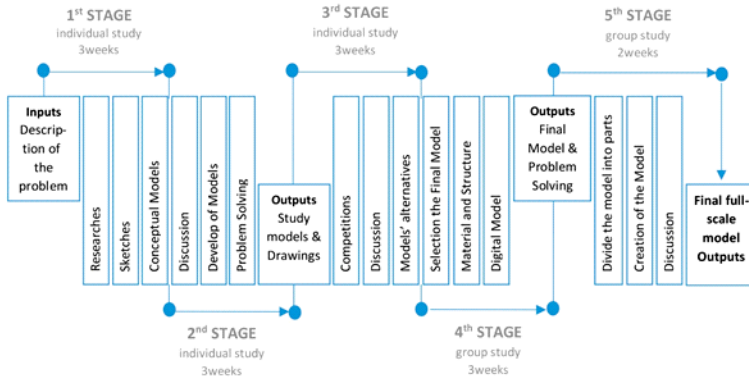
1$^{st}$ STAGE
individual study
3weeks

3$^{rd}$ STAGE
individual study
3weeks

5$^{th}$ STAGE
group study
2weeks

Inputs
Description of the problem

Researches

Sketches

Conceptual Models

Discussion

Develop of Models

Problem Solving

Outputs
Study models & Drawings

Competitions

Discussion

Models' alternatives

Selection the Final Model

Material and Structure

Digital Model

Outputs
Final Model & Problem Solving

Divide the model into parts

Creation of the Model

Discussion

Final full-scale model Outputs

2$^{nd}$ STAGE
individual study
3weeks

4$^{th}$ STAGE
group study
3weeks